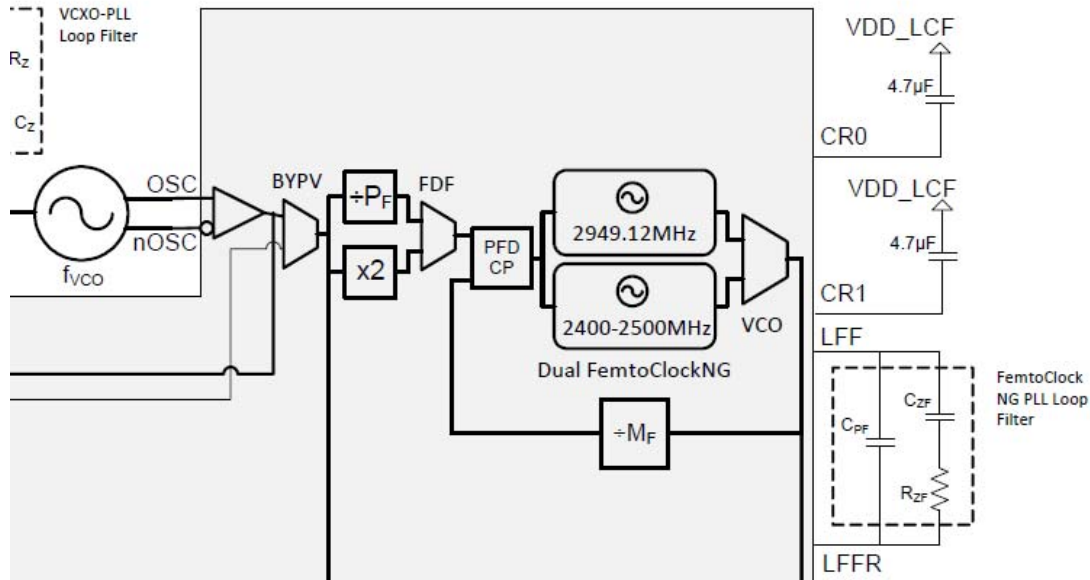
VCXO-PLL Loop Filter

$R_Z$

$C_Z$

OSC

nOSC

$f_{VCO}$

BYPV

$\div P_F$

x2

FDF

PFD CP

2949.12MHz

2400-2500MHz

VCO

Dual FemtoClockNG

$\div M_F$

VDD_LCF

4.7µF

CR0

VDD_LCF

4.7µF

CR1

LFF

$C_{PF}$

$C_{ZF}$

$R_{ZF}$

FemtoClock NG PLL Loop Filter

LFFR